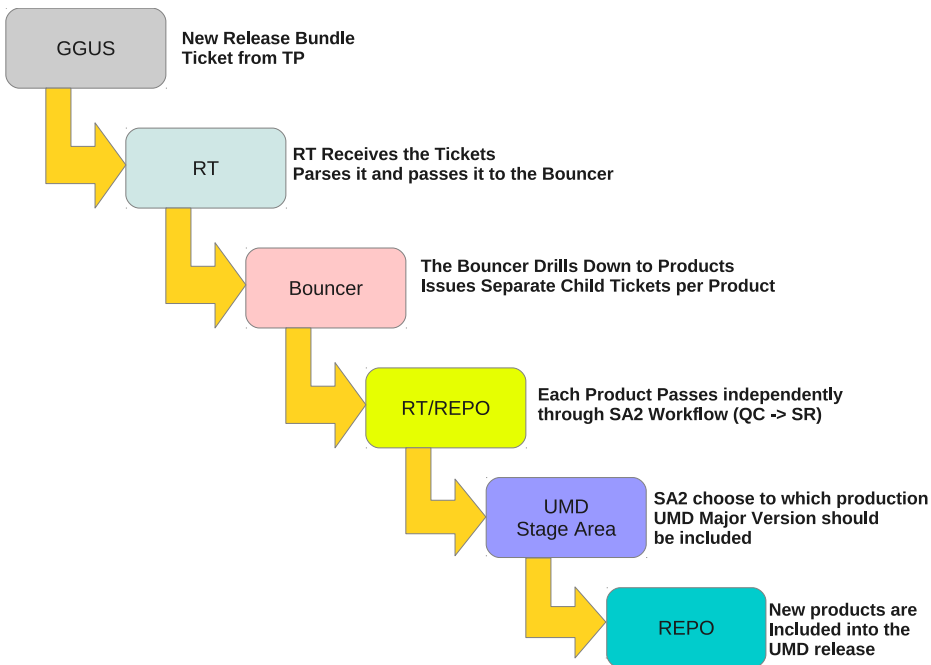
GGUS

New Release Bundle
Ticket from TP

RT

RT Receives the Tickets
Parses it and passes it to the Bouncer

Bouncer

The Bouncer Drills Down to Products
Issues Separate Child Tickets per Product

RT/REPO

Each Product Passes independently
through SA2 Workflow (QC -> SR)

UMD
Stage Area

SA2 choose to which production
UMD Major Version should
be included

REPO

New products are
Included into the
UMD release